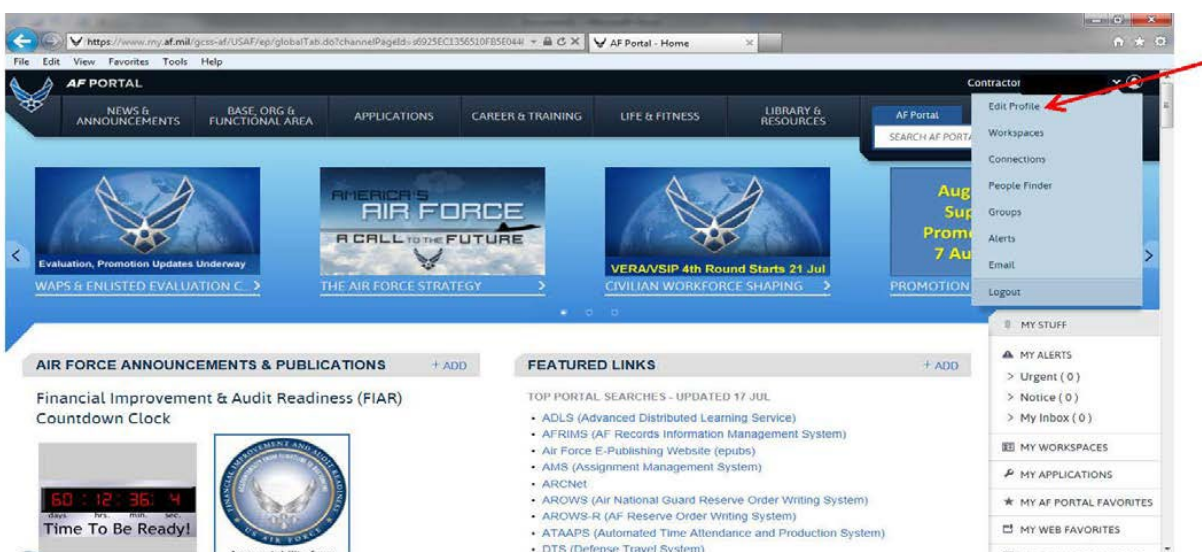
https://www.my.af.mil/gcss-af/USAF/ep/globalTab.do?channelPageId=s6925EC1356510FB5E044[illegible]

AF Portal - Home

File Edit View Favorites Tools Help

AF PORTAL

Contractor

NEWS & ANNOUNCEMENTS
BASE, ORG & FUNCTIONAL AREA
APPLICATIONS
CAREER & TRAINING
LIFE & FITNESS
LIBRARY & RESOURCES

AF Portal
SEARCH AF PORTA

Edit Profile
Workspaces
Connections
People Finder
Groups
Alerts
Email
Logout

Evaluation, Promotion Updates Underway
WAPS & ENLISTED EVALUATION C...

AMERICA'S AIR FORCE
A CALL TO THE FUTURE
THE AIR FORCE STRATEGY

VERA/VSIP 4th Round Starts 21 Jul
CIVILIAN WORKFORCE SHAPING

Aug
Sup
Prom
7 Au
PROMOTION

MY STUFF
MY ALERTS
> Urgent ( 0 )
> Notice ( 0 )
> My Inbox ( 0 )
MY WORKSPACES
MY APPLICATIONS
MY AF PORTAL FAVORITES
MY WEB FAVORITES

AIR FORCE ANNOUNCEMENTS & PUBLICATIONS
+ ADD

Financial Improvement & Audit Readiness (FIAR) Countdown Clock

60 : 12 : 36 : 4
days hrs. min. sec.
Time To Be Ready!

FINANCIAL IMPROVEMENT AND AUDIT READINESS
US AIR FORCE

FEATURED LINKS
+ ADD

TOP PORTAL SEARCHES - UPDATED 17 JUL

• ADLS (Advanced Distributed Learning Service)
• AFRIMS (AF Records Information Management System)
• Air Force E-Publishing Website (epubs)
• AMS (Assignment Management System)
• ARCNet
• AROWS (Air National Guard Reserve Order Writing System)
• AROWS-R (AF Reserve Order Writing System)
• ATAAPS (Automated Time Attendance and Production System)
• DTS (Defense Travel System)